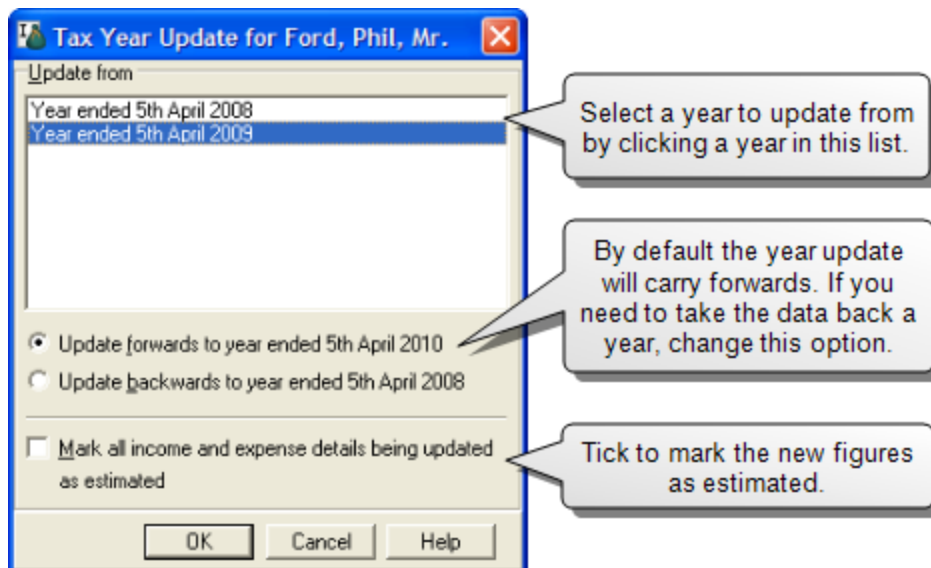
Tax Year Update for Ford, Phil, Mr.

Update from

Year ended 5th April 2008
Year ended 5th April 2009

Select a year to update from by clicking a year in this list.

By default the year update will carry forwards. If you need to take the data back a year, change this option.

Update forwards to year ended 5th April 2010

Update backwards to year ended 5th April 2008

Mark all income and expense details being updated as estimated

Tick to mark the new figures as estimated.

OK Cancel Help